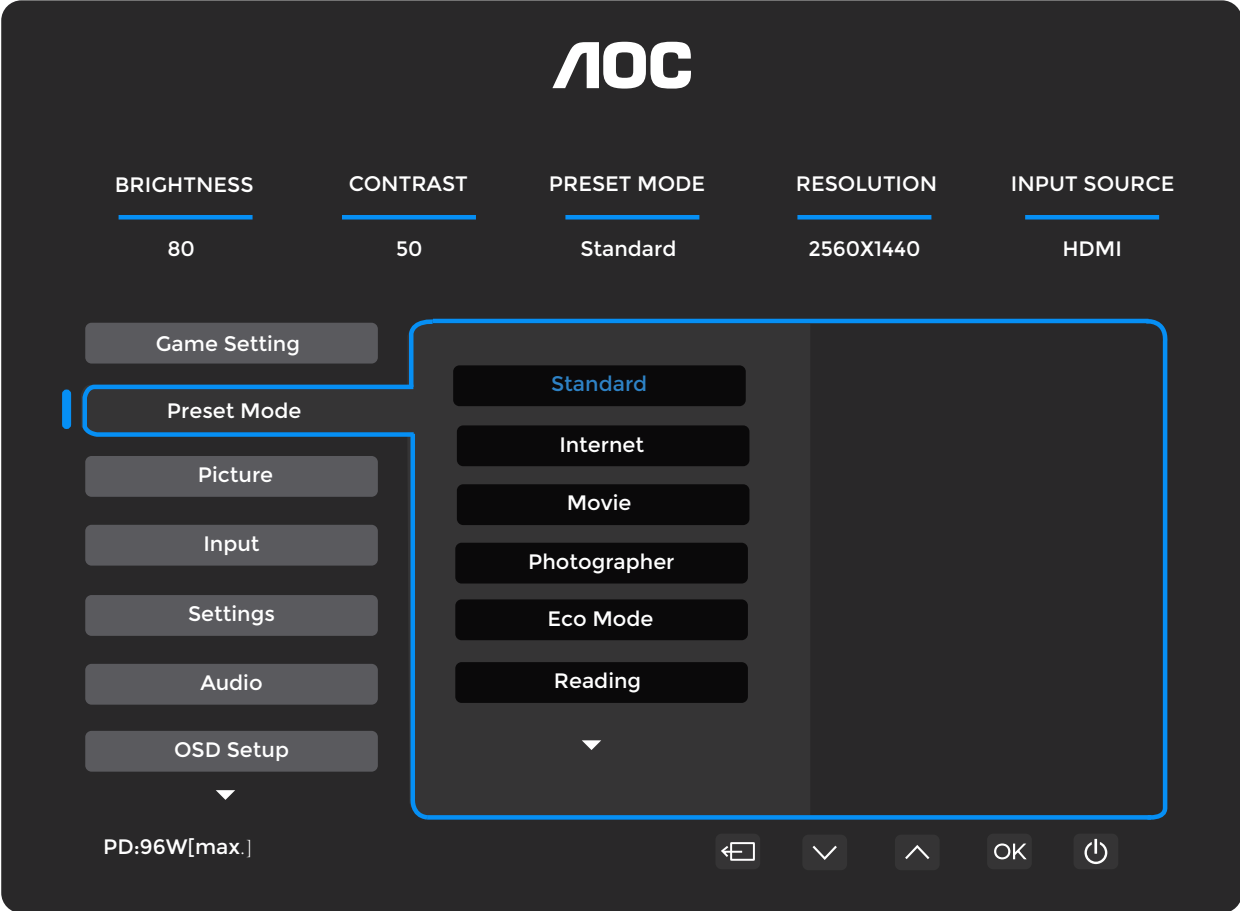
AOC

| BRIGHTNESS | CONTRAST | PRESET MODE | RESOLUTION | INPUT SOURCE |
|---|---|---|---|---|
| 80 | 50 | Standard | 2560X1440 | HDMI |

Game Setting
Preset Mode
Picture
Input
Settings
Audio
OSD Setup

Standard
Internet
Movie
Photographer
Eco Mode
Reading

PD:96W[max.]

OK